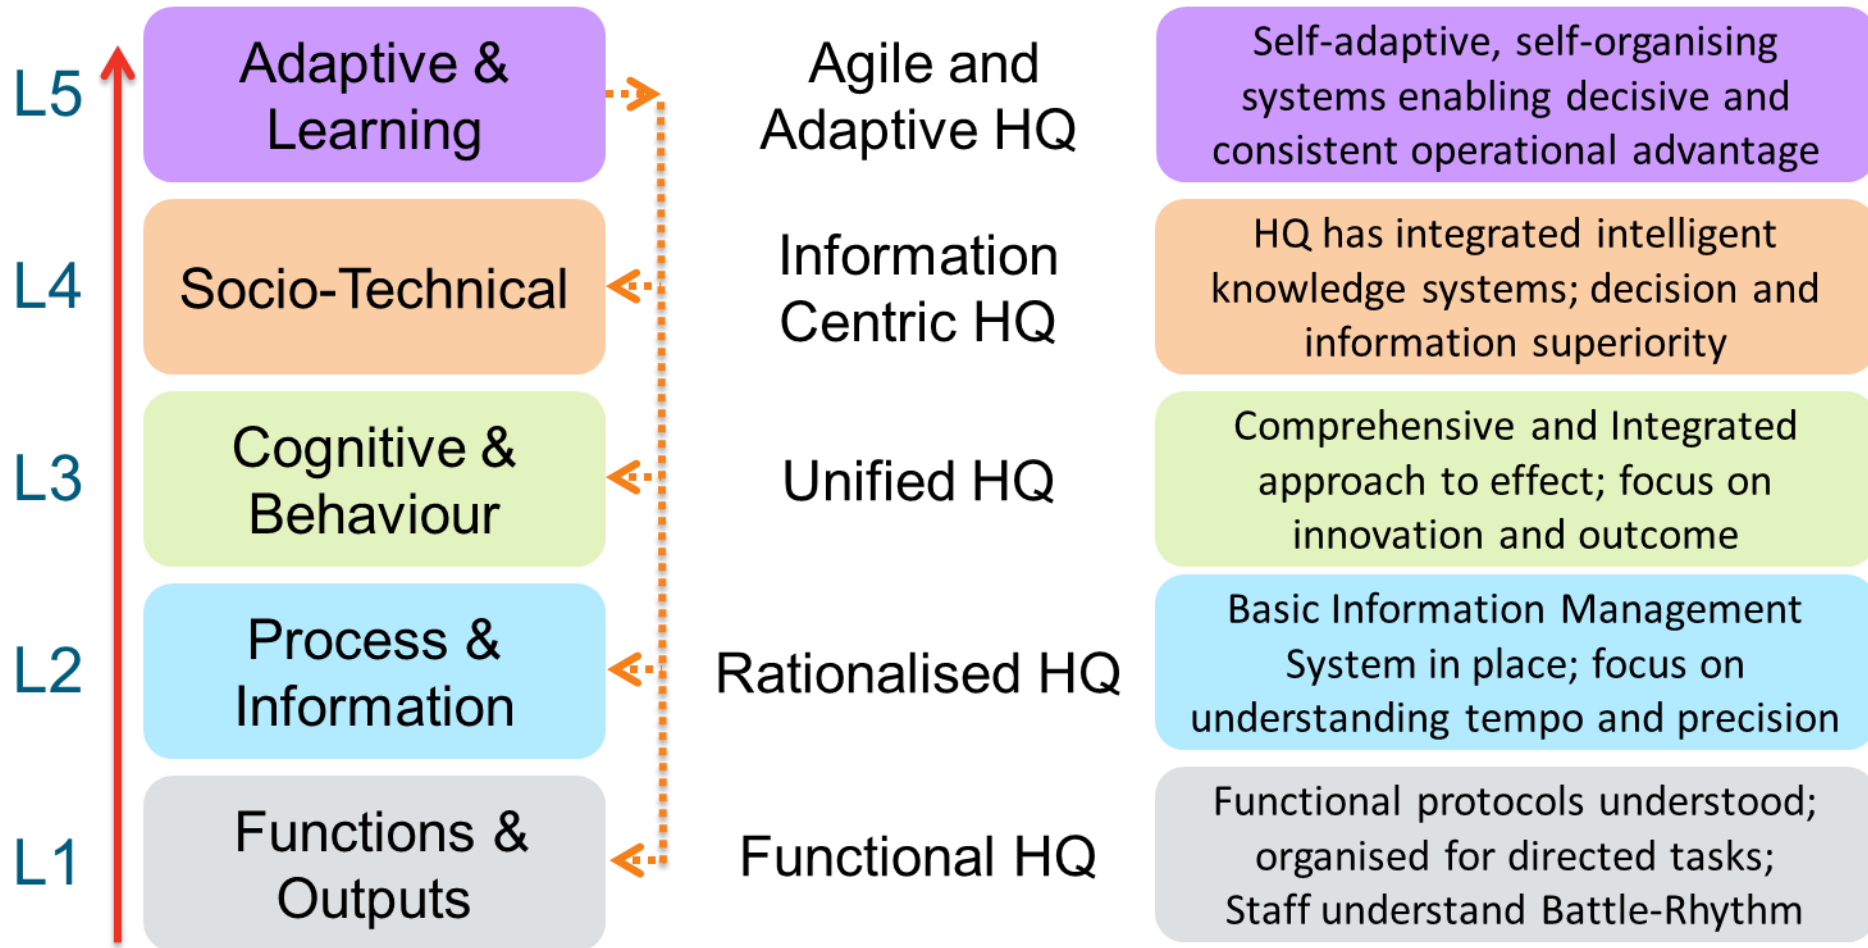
| | | | |
|---|---|---|---|
| L5 | Adaptive & Learning | Agile and Adaptive HQ | Self-adaptive, self-organising systems enabling decisive and consistent operational advantage |
| L4 | Socio-Technical | Information Centric HQ | HQ has integrated intelligent knowledge systems; decision and information superiority |
| L3 | Cognitive & Behaviour | Unified HQ | Comprehensive and Integrated approach to effect; focus on innovation and outcome |
| L2 | Process & Information | Rationalised HQ | Basic Information Management System in place; focus on understanding tempo and precision |
| L1 | Functions & Outputs | Functional HQ | Functional protocols understood; organised for directed tasks; Staff understand Battle-Rhythm |